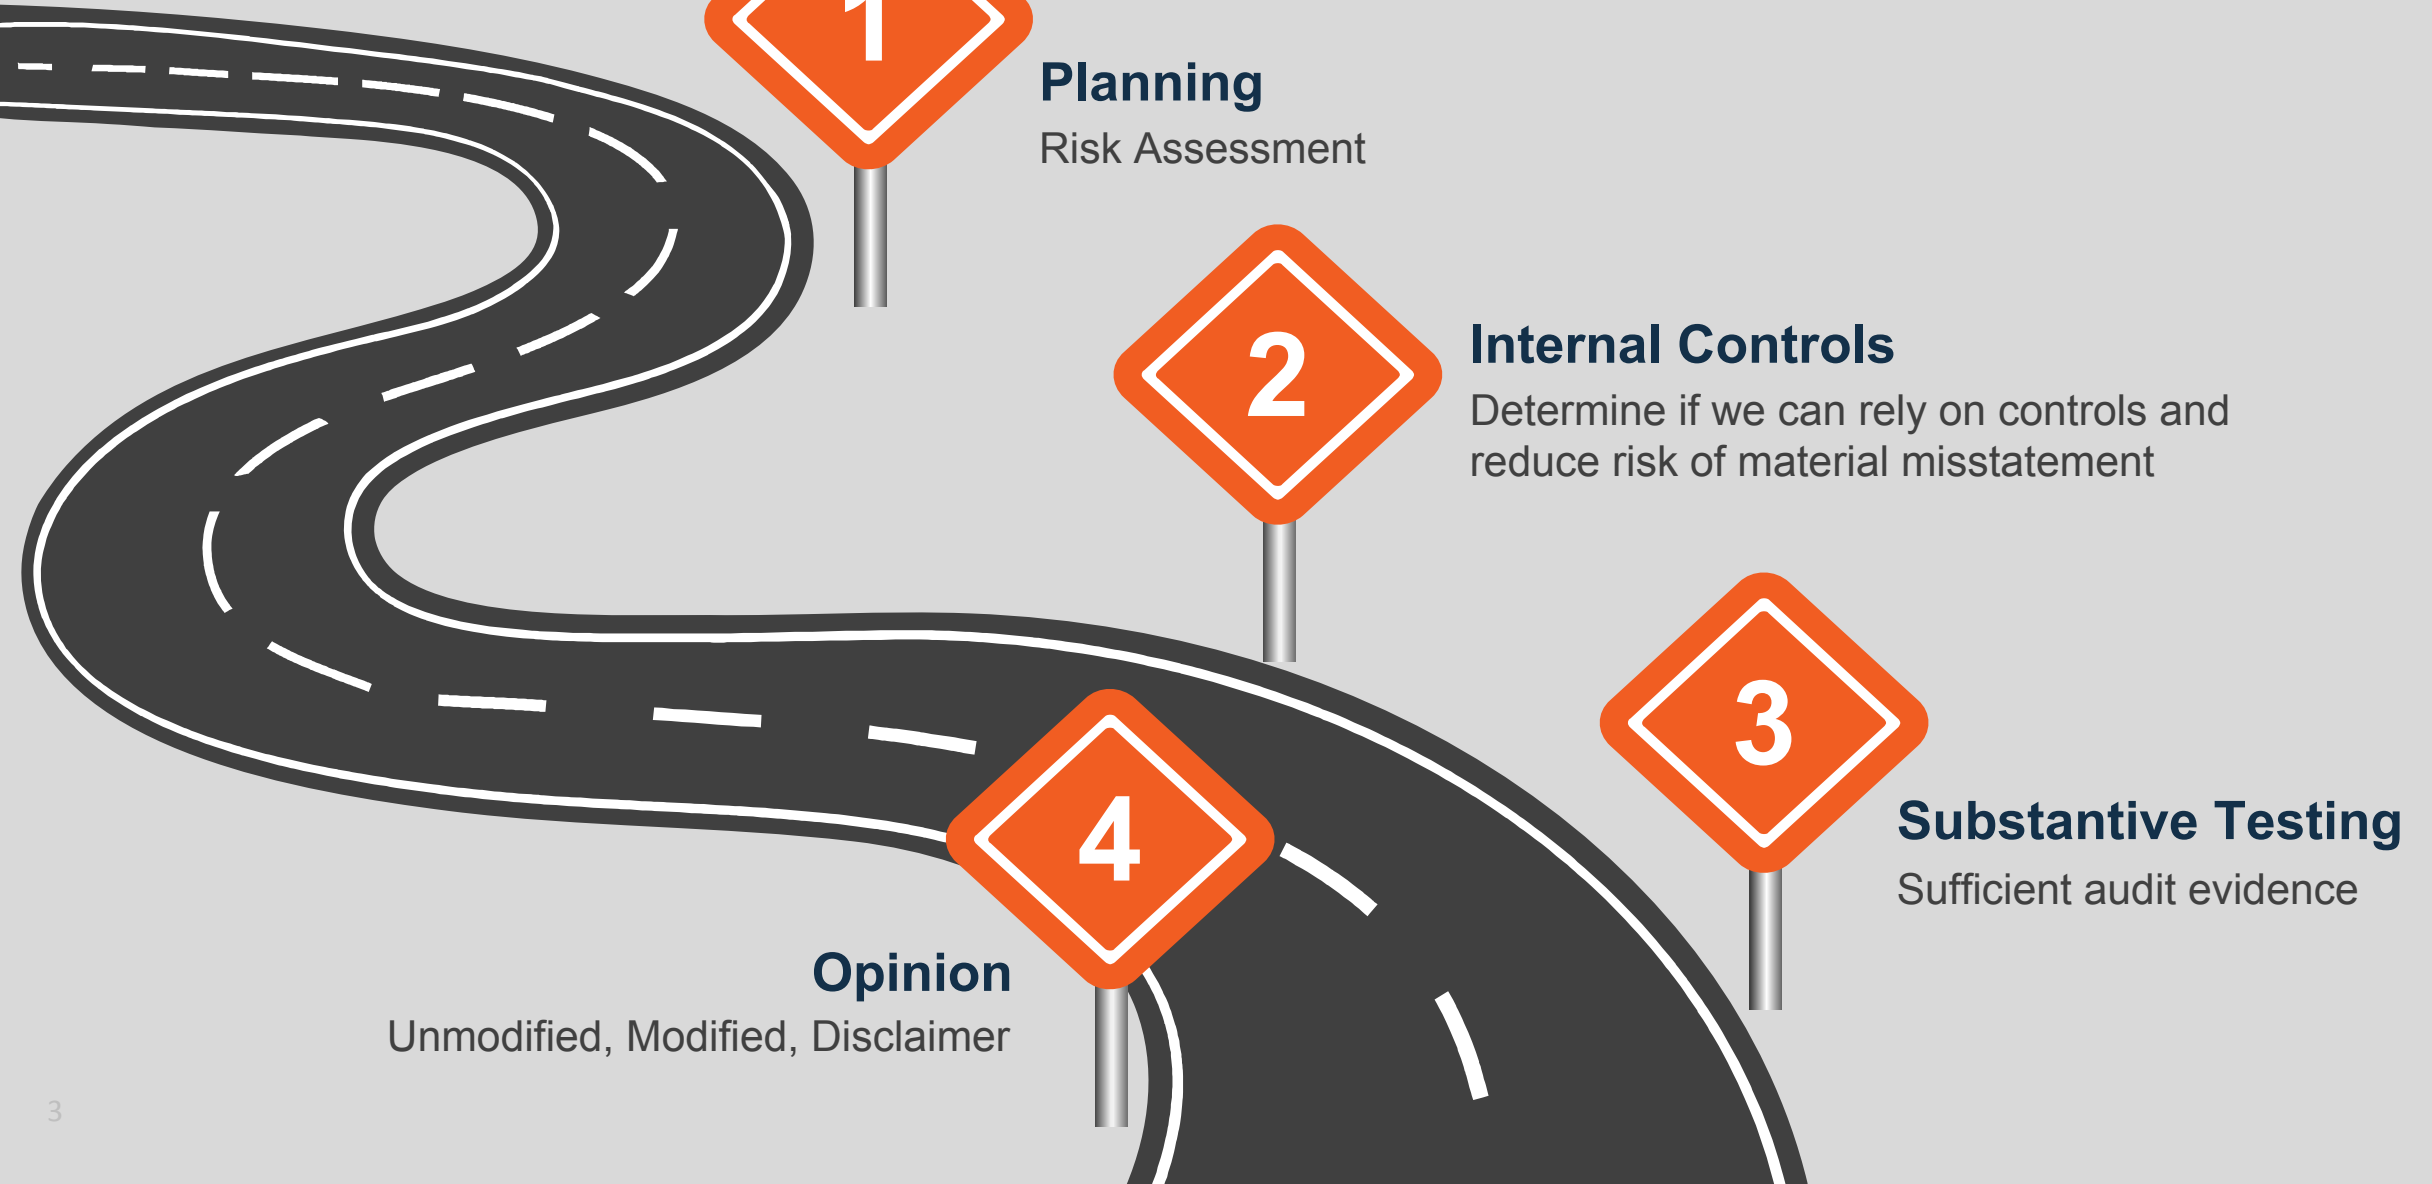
1

Planning
Risk Assessment

2

Internal Controls
Determine if we can rely on controls and reduce risk of material misstatement

3

Substantive Testing
Sufficient audit evidence

4

Opinion
Unmodified, Modified, Disclaimer

3